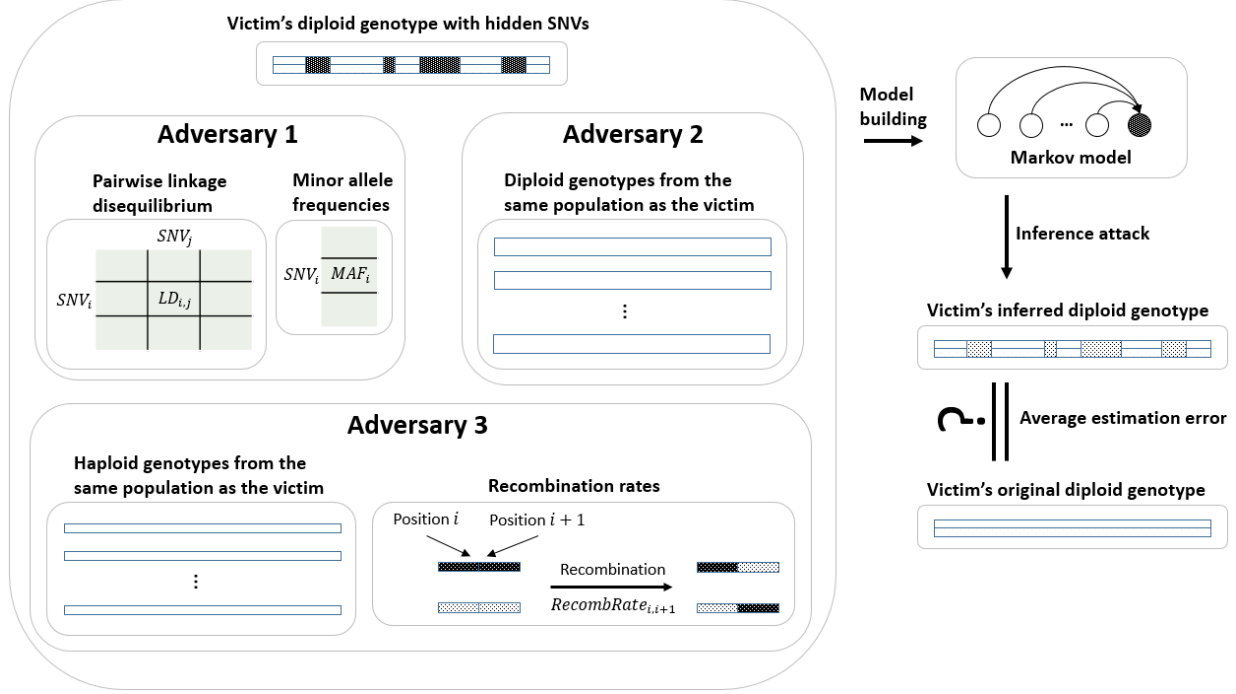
Victim's diploid genotype with hidden SNVs

Adversary 1

Pairwise linkage disequilibrium

$SNV_j$

$SNV_i$

$LD_{i,j}$

Minor allele frequencies

$SNV_i$

$MAF_i$

Adversary 2

Diploid genotypes from the same population as the victim

⋮

Adversary 3

Haploid genotypes from the same population as the victim

⋮

Recombination rates

Position $i$

Position $i+1$

Recombination

$RecombRate_{i,i+1}$

Model building

...

Markov model

Inference attack

Victim's inferred diploid genotype

?

Average estimation error

Victim's original diploid genotype